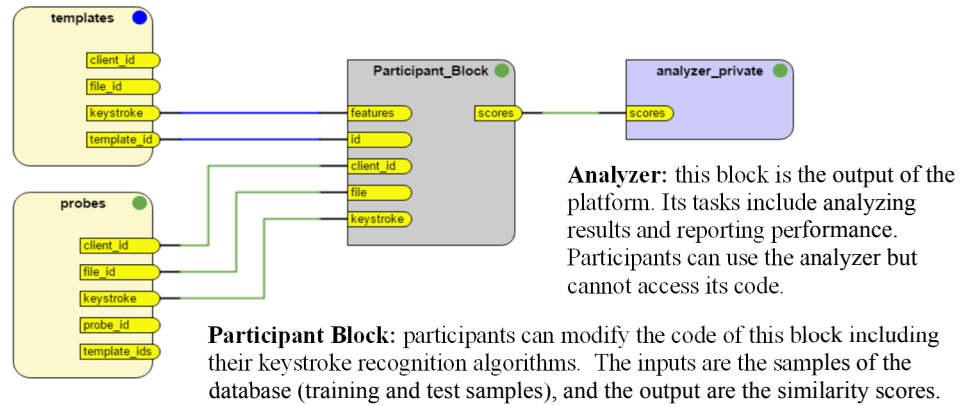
templates

client_id

file_id

keystroke

template_id

probes

client_id

file_id

keystroke

probe_id

template_ids

Participant_Block

features

id

client_id

file

keystroke

scores

analyzer_private

scores

**Analyzer:** this block is the output of the platform. Its tasks include analyzing results and reporting performance. Participants can use the analyzer but cannot access its code.

**Participant Block:** participants can modify the code of this block including their keystroke recognition algorithms. The inputs are the samples of the database (training and test samples), and the output are the similarity scores.